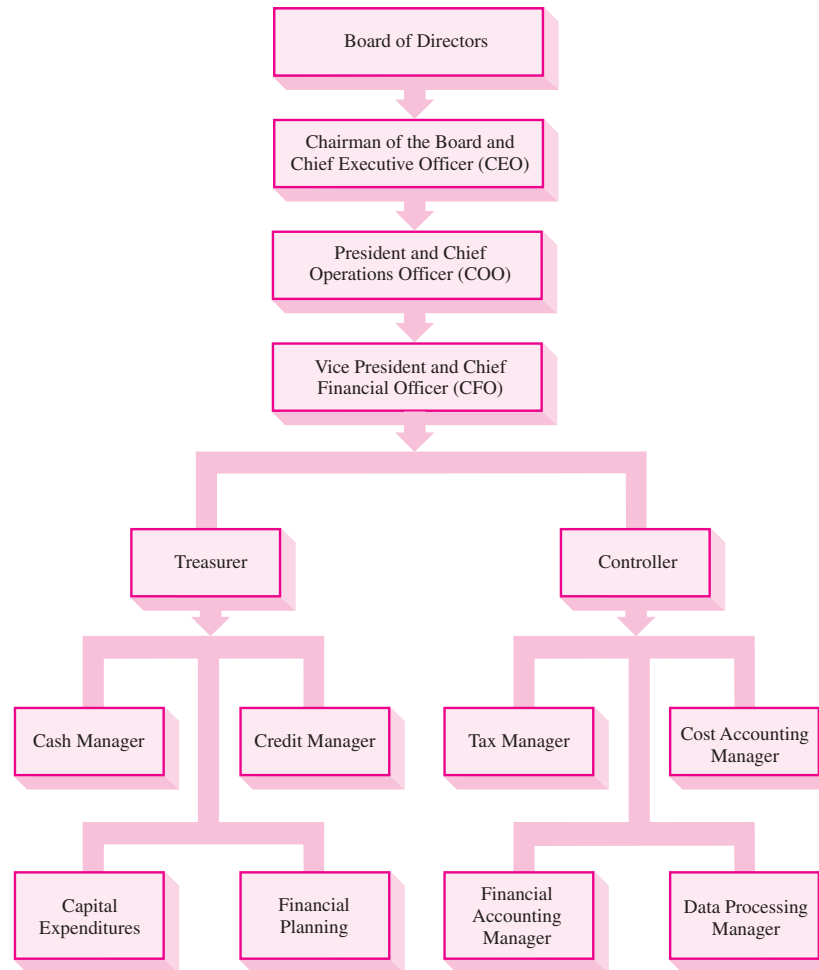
Board of Directors

Chairman of the Board and Chief Executive Officer (CEO)

President and Chief Operations Officer (COO)

Vice President and Chief Financial Officer (CFO)

Treasurer

Controller

Cash Manager

Credit Manager

Tax Manager

Cost Accounting Manager

Capital Expenditures

Financial Planning

Financial Accounting Manager

Data Processing Manager